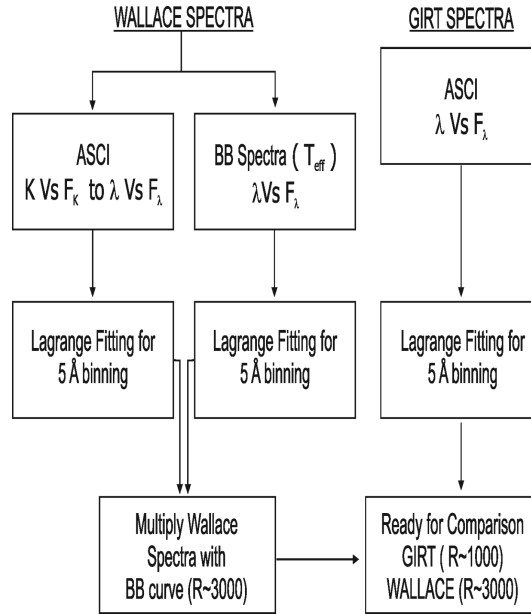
WALLACE SPECTRA

GIRT SPECTRA

ASCI
K Vs $F_K$ to $\lambda$ Vs $F_\lambda$

BB Spectra ( $T_{eff}$ )
$\lambda$Vs $F_\lambda$

ASCI
$\lambda$ Vs $F_\lambda$

Lagrange Fitting for 5 Å binning

Lagrange Fitting for 5 Å binning

Lagrange Fitting for 5 Å binning

Multiply Wallace Spectra with BB curve (R~3000)

Ready for Comparison
GIRT ( R~1000)
WALLACE (R~3000)